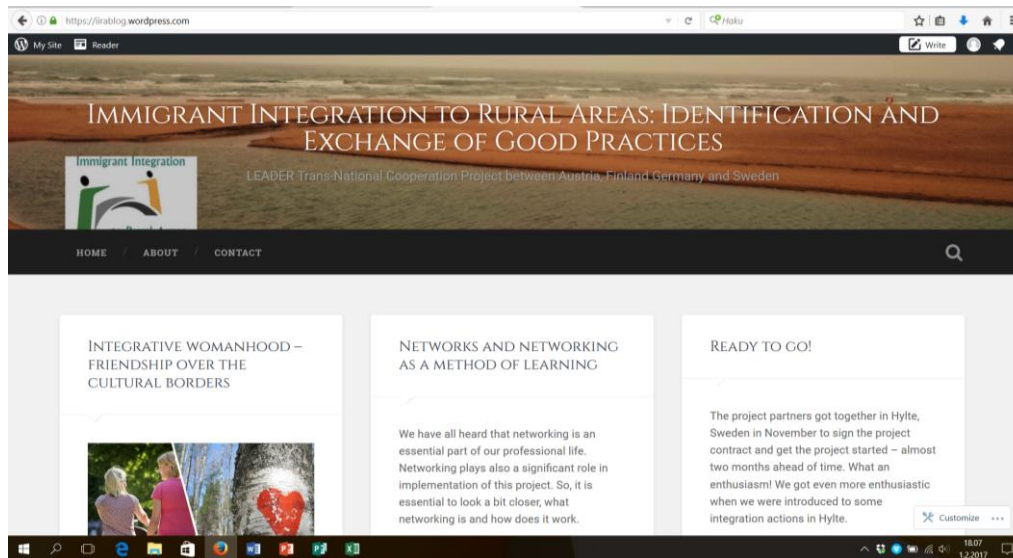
https://iirablog.wordpress.com

Haku

My Site Reader

Write

IMMIGRANT INTEGRATION TO RURAL AREAS: IDENTIFICATION AND EXCHANGE OF GOOD PRACTICES

Immigrant Integration

LEADER Trans-National Cooperation Project between Austria, Finland Germany and Sweden

HOME / ABOUT / CONTACT

INTEGRATIVE WOMANHOOD – FRIENDSHIP OVER THE CULTURAL BORDERS

NETWORKS AND NETWORKING AS A METHOD OF LEARNING

We have all heard that networking is an essential part of our professional life. Networking plays also a significant role in implementation of this project. So, it is essential to look a bit closer, what networking is and how does it work.

READY TO GO!

The project partners got together in Hylte, Sweden in November to sign the project contract and get the project started – almost two months ahead of time. What an enthusiasm! We got even more enthusiastic when we were introduced to some integration actions in Hylte.

Customize

18.07
1.2.2017